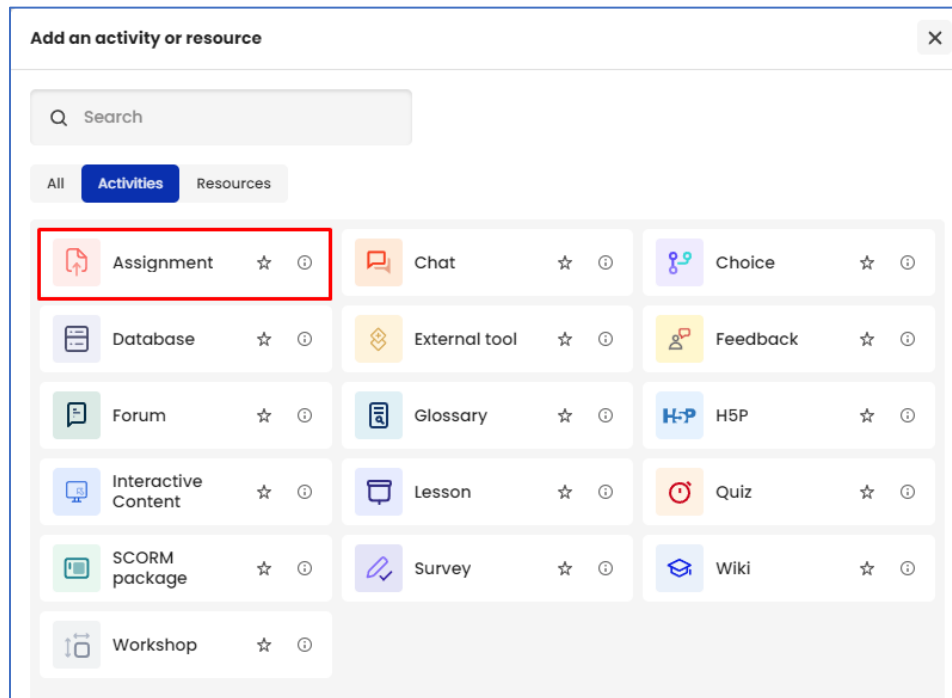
Add an activity or resource

×

Search

All Activities Resources

Assignment
Chat
Choice
Database
External tool
Feedback
Forum
Glossary
H5P
H5P
Interactive Content
Lesson
Quiz
SCORM package
Survey
Wiki
Workshop